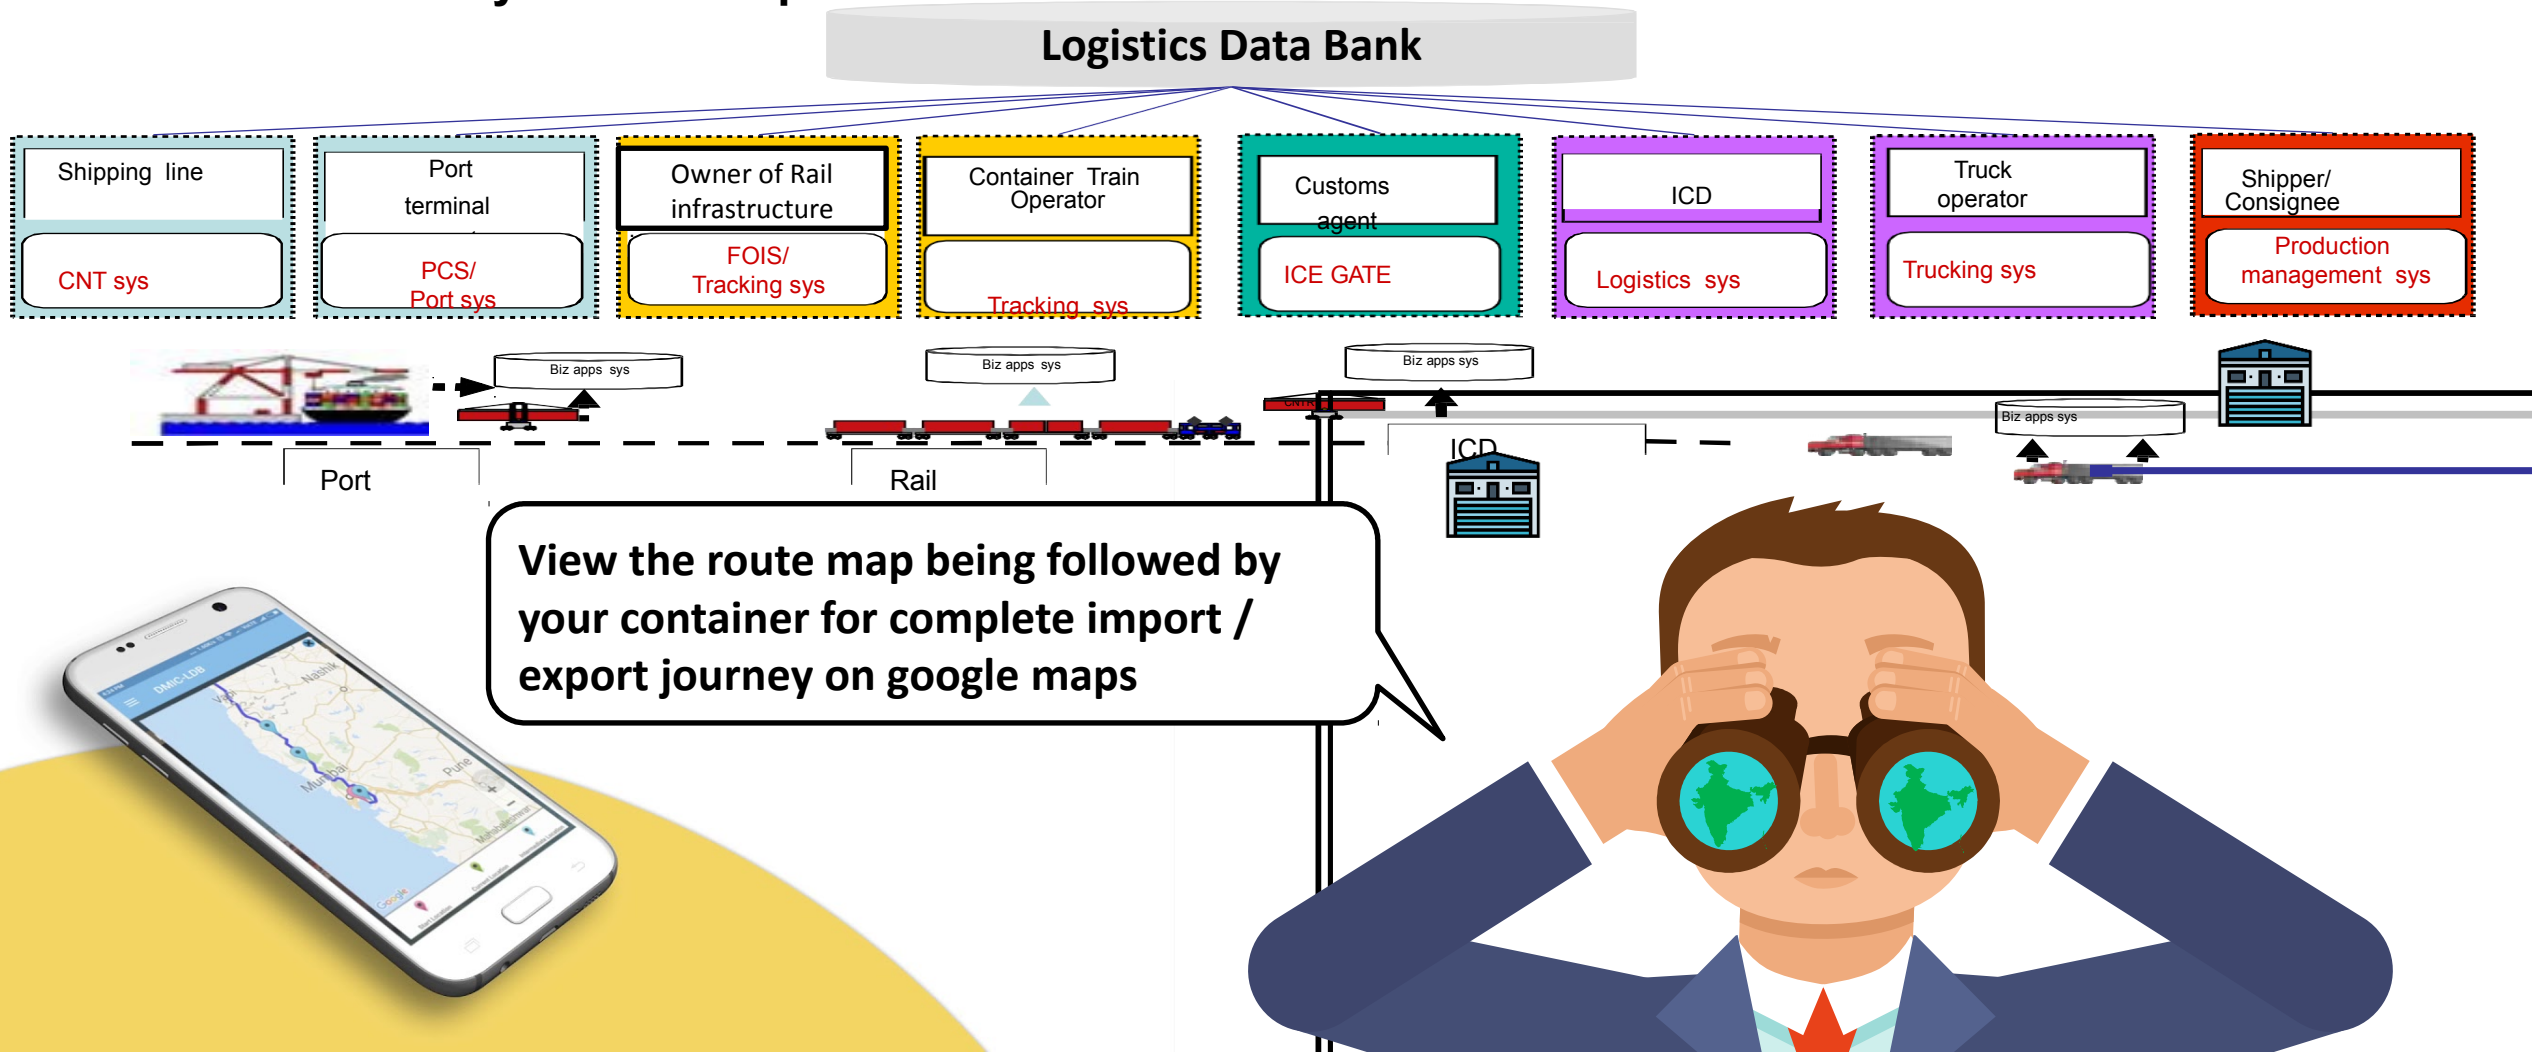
Logistics Data Bank

Shipping line
CNT sys

Port terminal
PCS/ Port sys

Owner of Rail infrastructure
FOIS/ Tracking sys

Container Train Operator
Tracking sys

Customs agent
ICE GATE

ICD
Logistics sys

Truck operator
Trucking sys

Shipper/ Consignee
Production management sys

Biz apps sys

Biz apps sys

Biz apps sys

Biz apps sys

Port

Rail

ICD

View the route map being followed by your container for complete import / export journey on google maps

DMIC-LDB
Nashik
Mumbai
Pune
Google